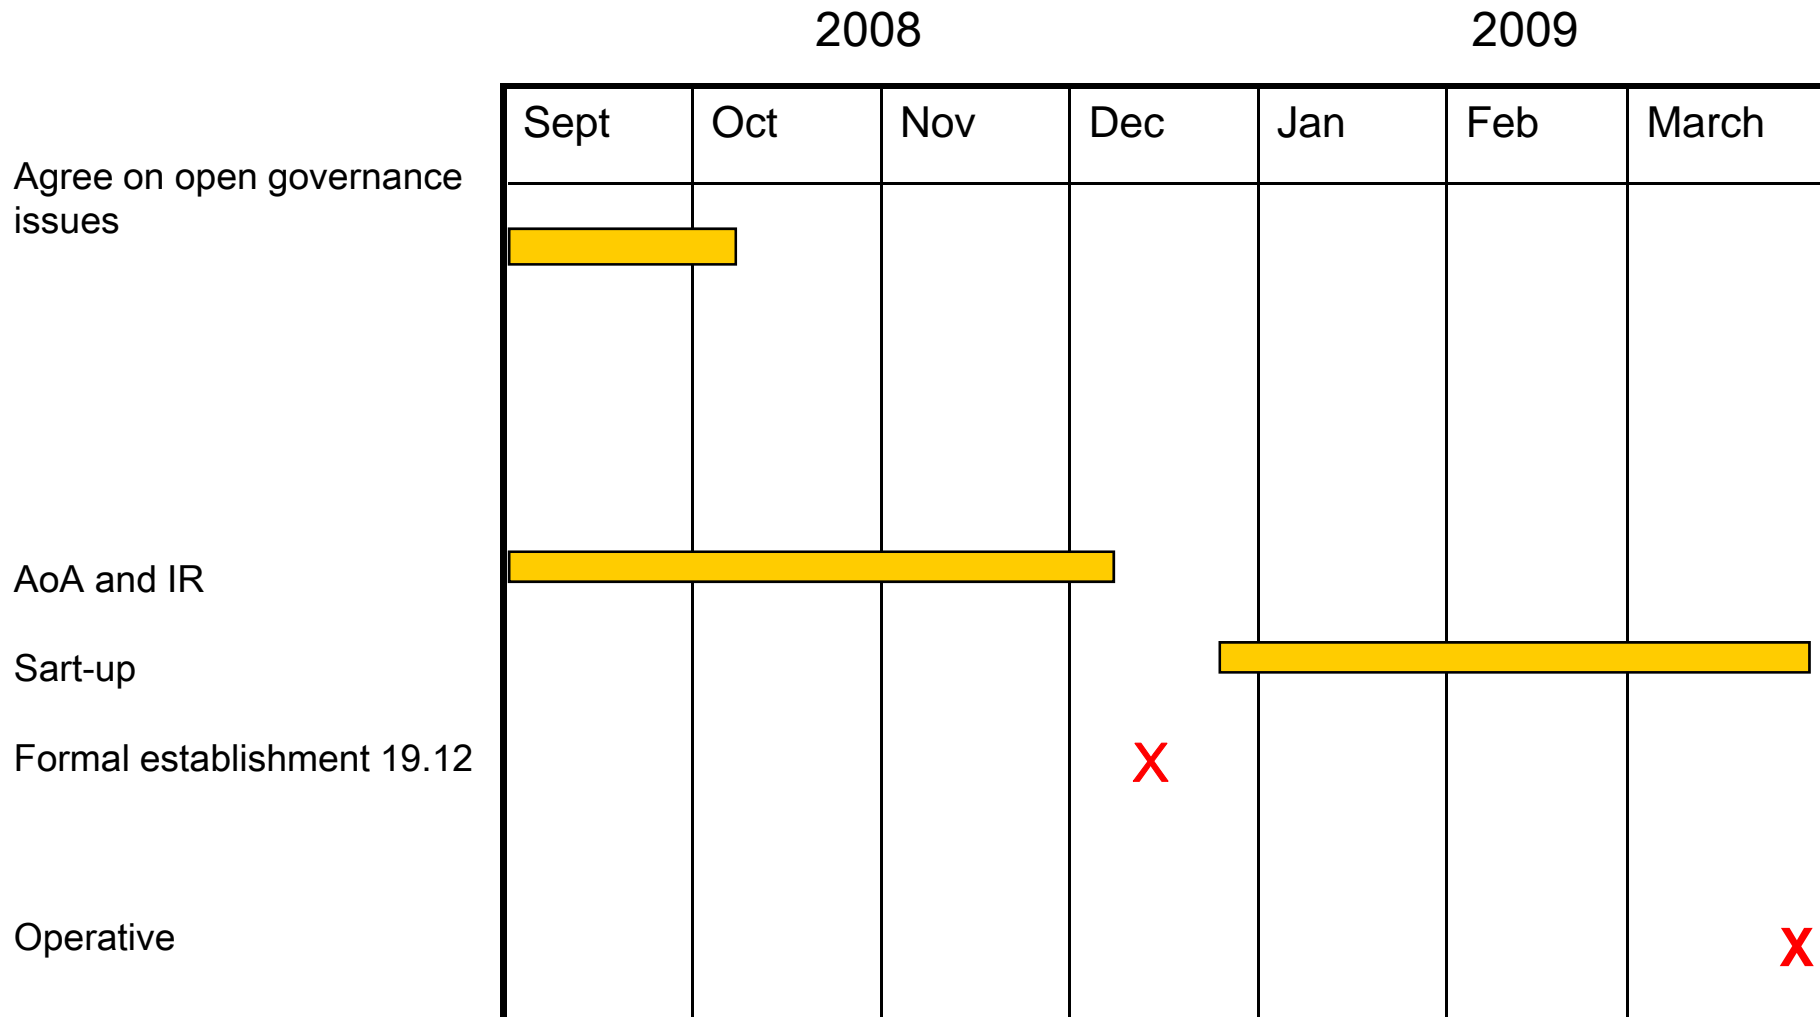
2008 2009

| | Sept | Oct | Nov | Dec | Jan | Feb | March |
|---|---|---|---|---|---|---|---|
| Agree on open governance issues | | | | | | | |
| AoA and IR | | | | | | | |
| Sart-up | | | | | | | |
| Formal establishment 19.12 | | | | X | | | |
| Operative | | | | | | | X |